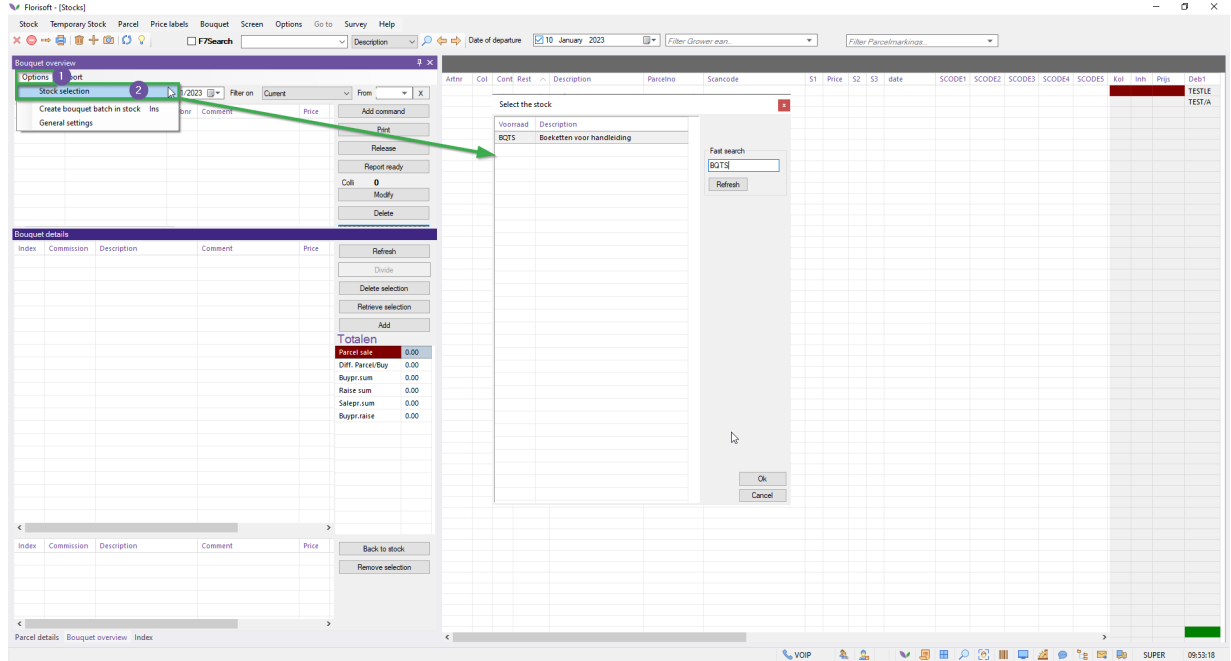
Florisoft - [Stocks]

Stock Temporary Stock Parcel Price labels Bouquet Screen Options Go to Survey Help

F7Search Description Date of departure 10 January 2023 Filter Grower ean... Filter Parcelmarkings...

Bouquet overview

Options 1 port

Stock selection 2

Create bouquet batch in stock Ins

General settings

/2023 Filter on Current From X

onr Comment Price

Add command

Print

Release

Report ready

Colli 0

Modify

Delete

Artnr Col Cont Rest Description Parcelno Scancode S1 Price S2 S3 date SCODE1 SCODE2 SCODE3 SCODE4 SCODE5 Kol Inh Prijs Deb1

TESTLE

TEST/A

Select the stock

| Voorraad | Description |
|---|---|
| BQTS | Boeketten voor handleiding |

Fast search

BQTS

Refresh

Ok

Cancel

Bouquet details

Index Commission Description Comment Price

Refresh

Divide

Delete selection

Retrieve selection

Add

Totalen

| Parcel sale | 0.00 |
|---|---|
| Diff. Parcel/Buy | 0.00 |
| Buypr.sum | 0.00 |
| Raise sum | 0.00 |
| Salepr.sum | 0.00 |
| Buypr.raise | 0.00 |

Index Commission Description Comment Price

Back to stock

Remove selection

Parcel details Bouquet overview Index

VOIP SUPER 09:53:18